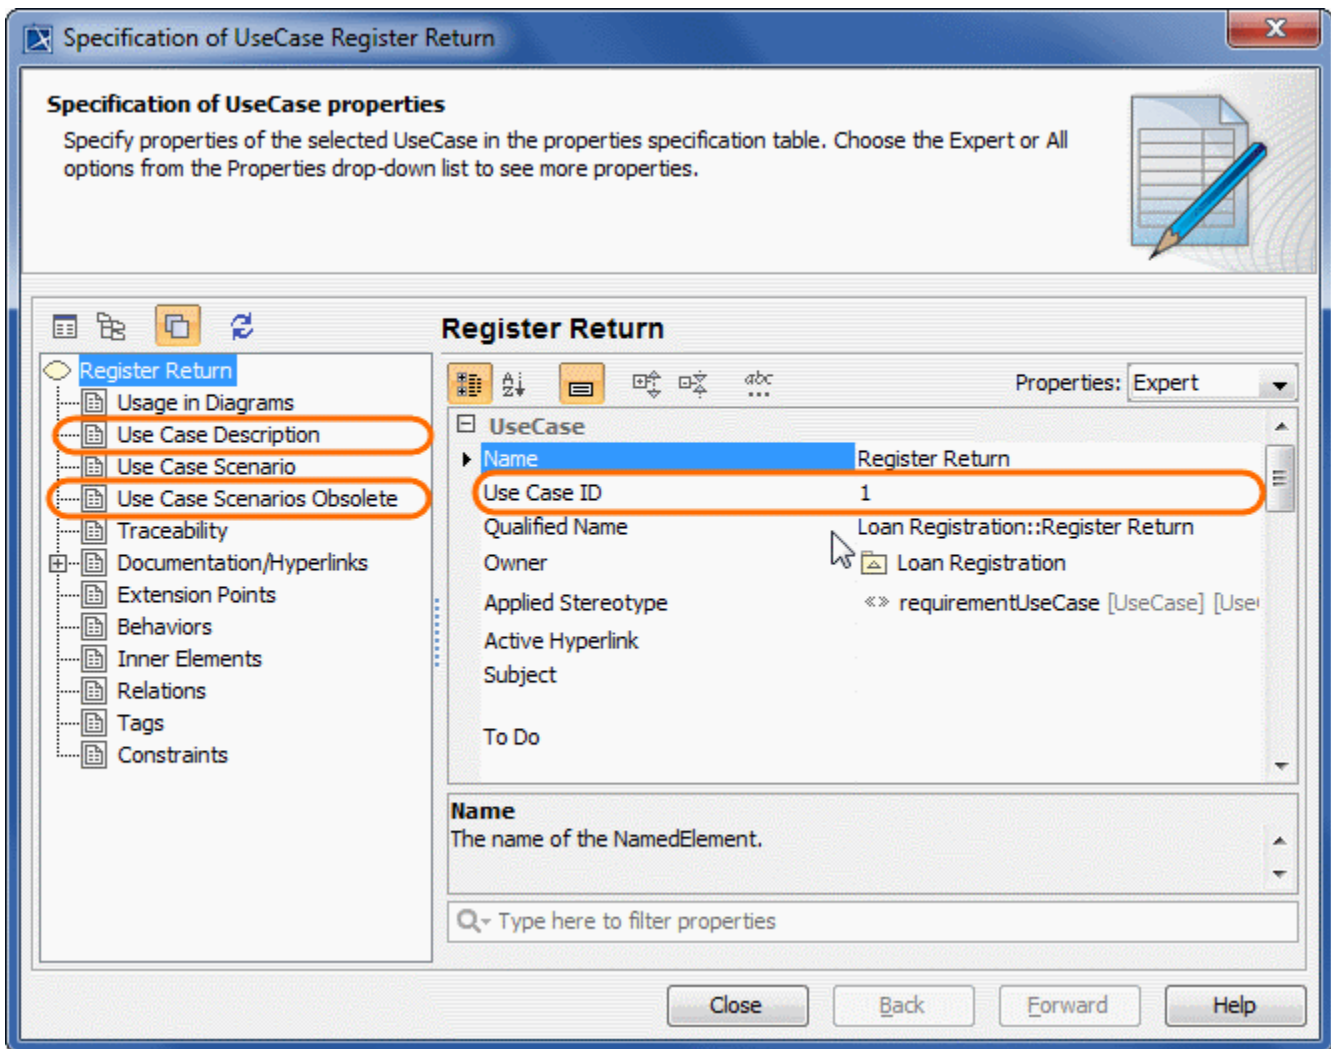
Specification of UseCase Register Return

Specification of UseCase properties

Specify properties of the selected UseCase in the properties specification table. Choose the Expert or All options from the Properties drop-down list to see more properties.

Register Return
Usage in Diagrams
Use Case Description
Use Case Scenario
Use Case Scenarios Obsolete
Traceability
Documentation/Hyperlinks
Extension Points
Behaviors
Inner Elements
Relations
Tags
Constraints

Register Return

Properties: Expert

UseCase

| | |
|---|---|
| Name | Register Return |
| Use Case ID | 1 |
| Qualified Name | Loan Registration::Register Return |
| Owner | Loan Registration |
| Applied Stereotype | requirementUseCase [UseCase] [Use |
| Active Hyperlink | |
| Subject | |
| To Do | |

Name
The name of the NamedElement.

Type here to filter properties

Close Back Forward Help